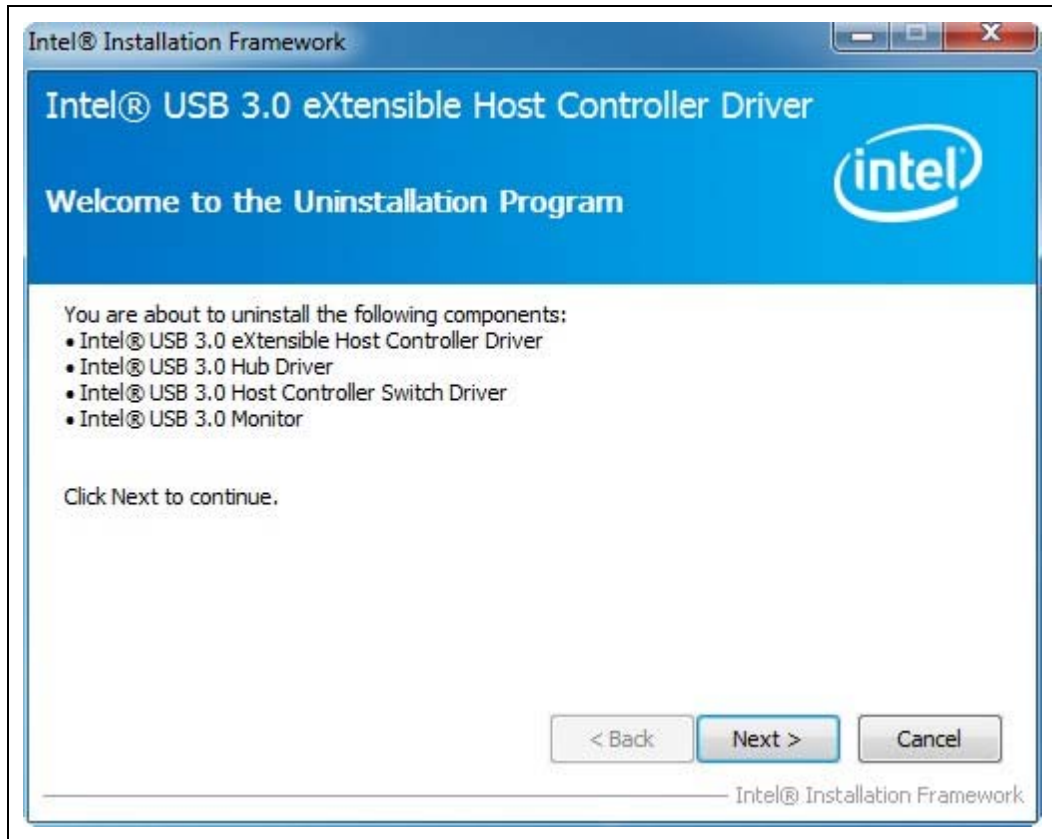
Intel® Installation Framework

Intel® USB 3.0 eXtensible Host Controller Driver

intel

Welcome to the Uninstallation Program

You are about to uninstall the following components:
• Intel® USB 3.0 eXtensible Host Controller Driver
• Intel® USB 3.0 Hub Driver
• Intel® USB 3.0 Host Controller Switch Driver
• Intel® USB 3.0 Monitor

Click Next to continue.

< Back Next > Cancel

Intel® Installation Framework